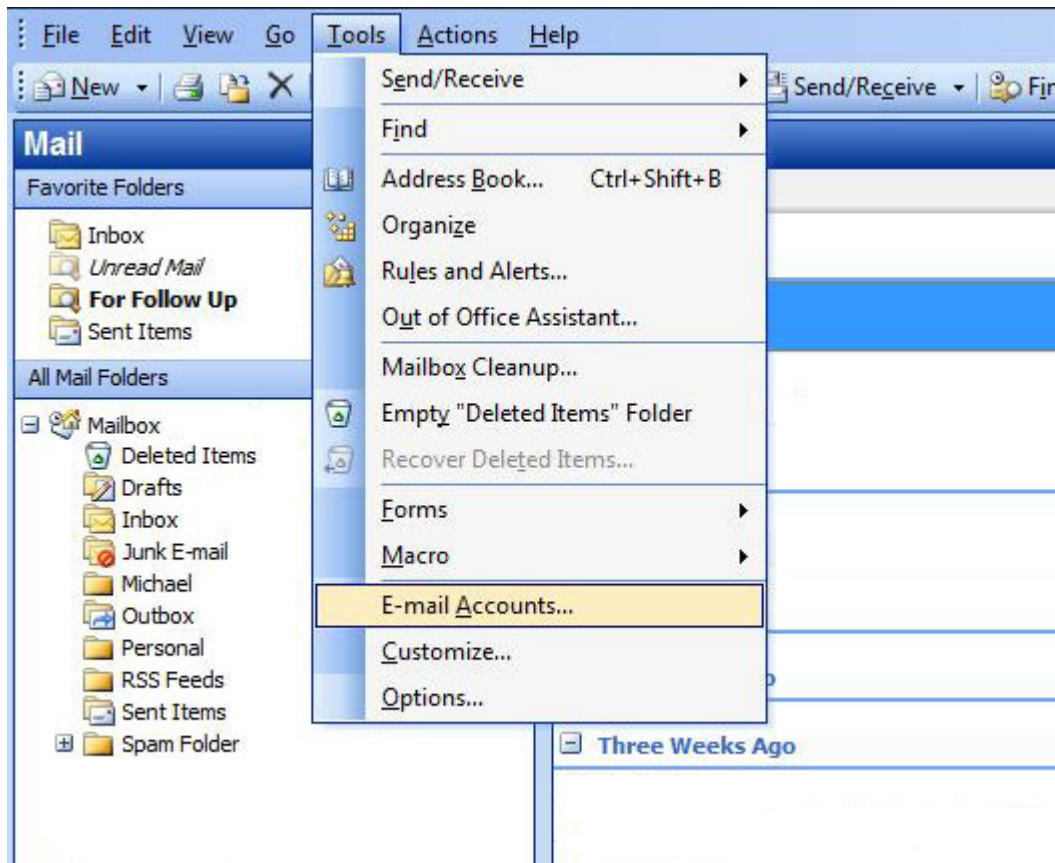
File Edit View Go Tools Actions Help

New Send/Receive Fir

Mail

Favorite Folders

Inbox
Unread Mail
For Follow Up
Sent Items

All Mail Folders

Mailbox
Deleted Items
Drafts
Inbox
Junk E-mail
Michael
Outbox
Personal
RSS Feeds
Sent Items
Spam Folder

Send/Receive
Find
Address Book... Ctrl+Shift+B
Organize
Rules and Alerts...
Out of Office Assistant...
Mailbox Cleanup...
Empty "Deleted Items" Folder
Recover Deleted Items...
Forms
Macro
E-mail Accounts...
Customize...
Options...

Three Weeks Ago